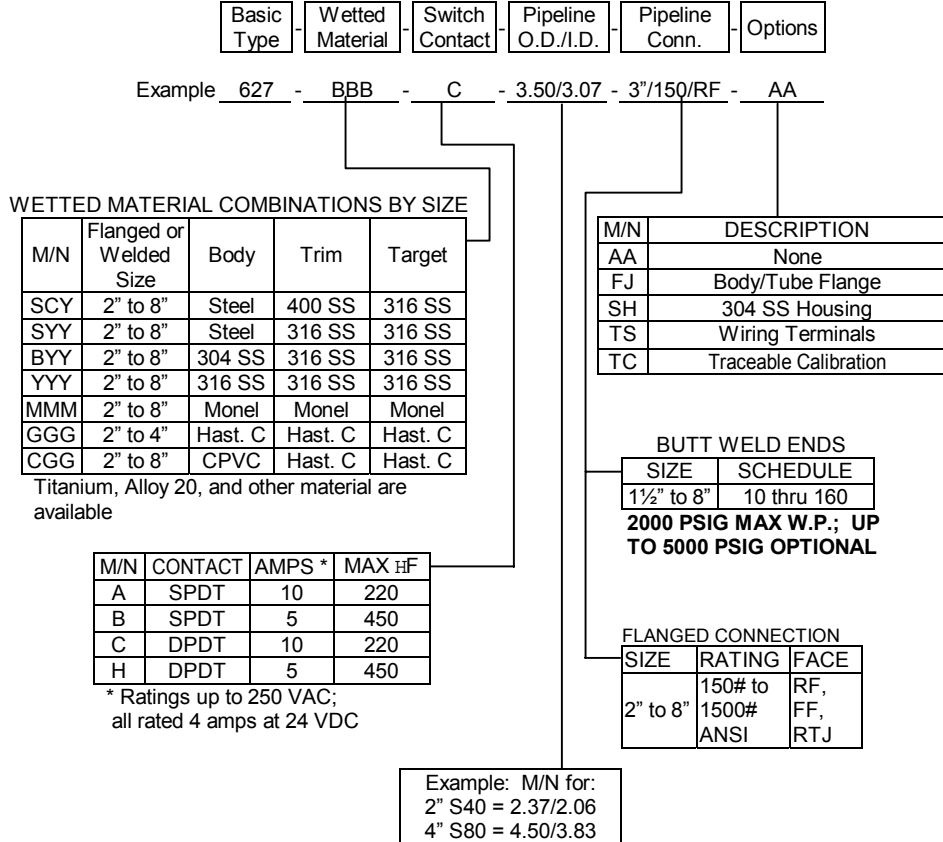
Basic Type - Wetted Material - Switch Contact - Pipeline O.D./I.D. - Pipeline Conn. - Options

Example 627 - BBB - C - 3.50/3.07 - 3"/150/RF - AA

WETTED MATERIAL COMBINATIONS BY SIZE

| M/N | Flanged or Welded Size | Body | Trim | Target |
|---|---|---|---|---|
| SCY | 2" to 8" | Steel | 400 SS | 316 SS |
| SYY | 2" to 8" | Steel | 316 SS | 316 SS |
| BYY | 2" to 8" | 304 SS | 316 SS | 316 SS |
| YYY | 2" to 8" | 316 SS | 316 SS | 316 SS |
| MMM | 2" to 8" | Monel | Monel | Monel |
| GGG | 2" to 4" | Hast. C | Hast. C | Hast. C |
| CGG | 2" to 8" | CPVC | Hast. C | Hast. C |

Titanium, Alloy 20, and other material are available

| M/N | DESCRIPTION |
|---|---|
| AA | None |
| FJ | Body/Tube Flange |
| SH | 304 SS Housing |
| TS | Wiring Terminals |
| TC | Traceable Calibration |

BUTT WELD ENDS

| SIZE | SCHEDULE |
|---|---|
| 1½" to 8" | 10 thru 160 |

2000 PSIG MAX W.P.; UP TO 5000 PSIG OPTIONAL

| M/N | CONTACT | AMPS * | MAX ЊF |
|---|---|---|---|
| A | SPDT | 10 | 220 |
| B | SPDT | 5 | 450 |
| C | DPDT | 10 | 220 |
| H | DPDT | 5 | 450 |

* Ratings up to 250 VAC; all rated 4 amps at 24 VDC

FLANGED CONNECTION

| SIZE | RATING | FACE |
|---|---|---|
| 2" to 8" | 150# to 1500# ANSI | RF, FF, RTJ |

Example: M/N for:
2" S40 = 2.37/2.06
4" S80 = 4.50/3.83